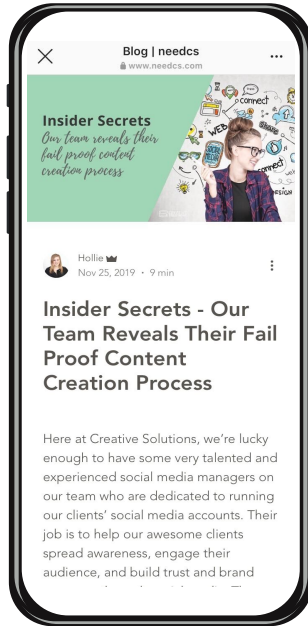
Blog | needcs
www.needcs.com

Insider Secrets
Our team reveals their fail proof content creation process

connect
WEB
connect
DESIGN

Hollie
Nov 25, 2019 • 9 min

Insider Secrets - Our Team Reveals Their Fail Proof Content Creation Process

Here at Creative Solutions, we're lucky enough to have some very talented and experienced social media managers on our team who are dedicated to running our clients' social media accounts. Their job is to help our awesome clients spread awareness, engage their audience, and build trust and brand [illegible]